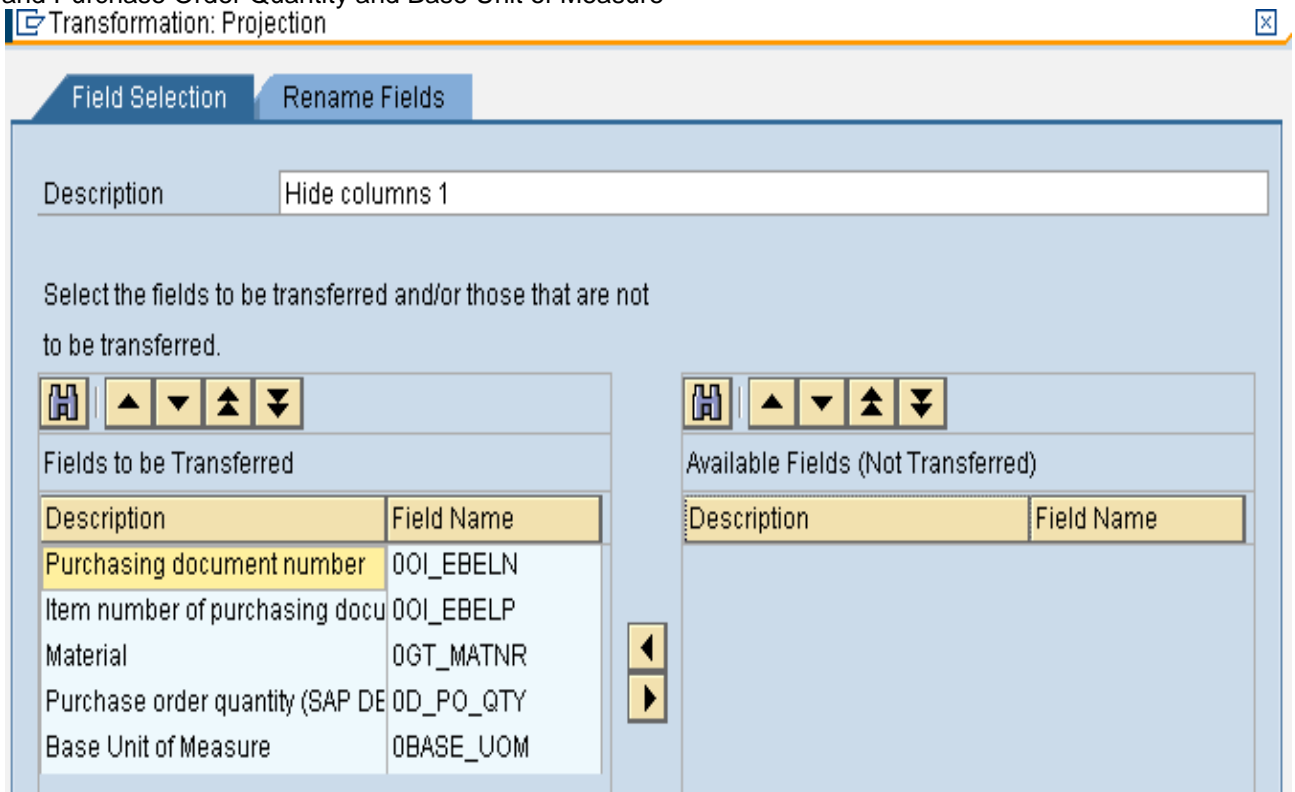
and Purchase Order Quantity and Base Unit of Measure

Transformation: Projection

Field Selection
Rename Fields

Description: Hide columns 1

Select the fields to be transferred and/or those that are not to be transferred.

Fields to be Transferred

| Description | Field Name |
|---|---|
| Purchasing document number | 0OI_EBELN |
| Item number of purchasing docu | 0OI_EBELP |
| Material | 0GT_MATNR |
| Purchase order quantity (SAP DE | 0D_PO_QTY |
| Base Unit of Measure | 0BASE_UOM |

Available Fields (Not Transferred)

| Description | Field Name |
|---|---|